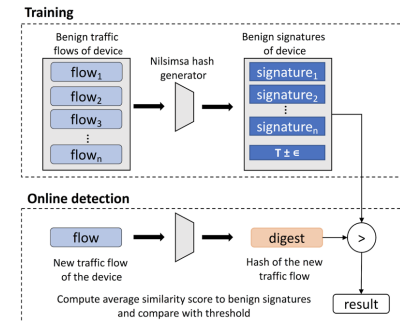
Training

Benign traffic flows of device

$flow_1$

$flow_2$

$flow_3$

⋮

$flow_n$

Nilsimsa hash generator

Benign signatures of device

$signature_1$

$signature_2$

⋮

$signature_n$

$T \pm \epsilon$

Online detection

flow

New traffic flow of the device

digest

Hash of the new traffic flow

>

Compute average similarity score to benign signatures and compare with threshold

result